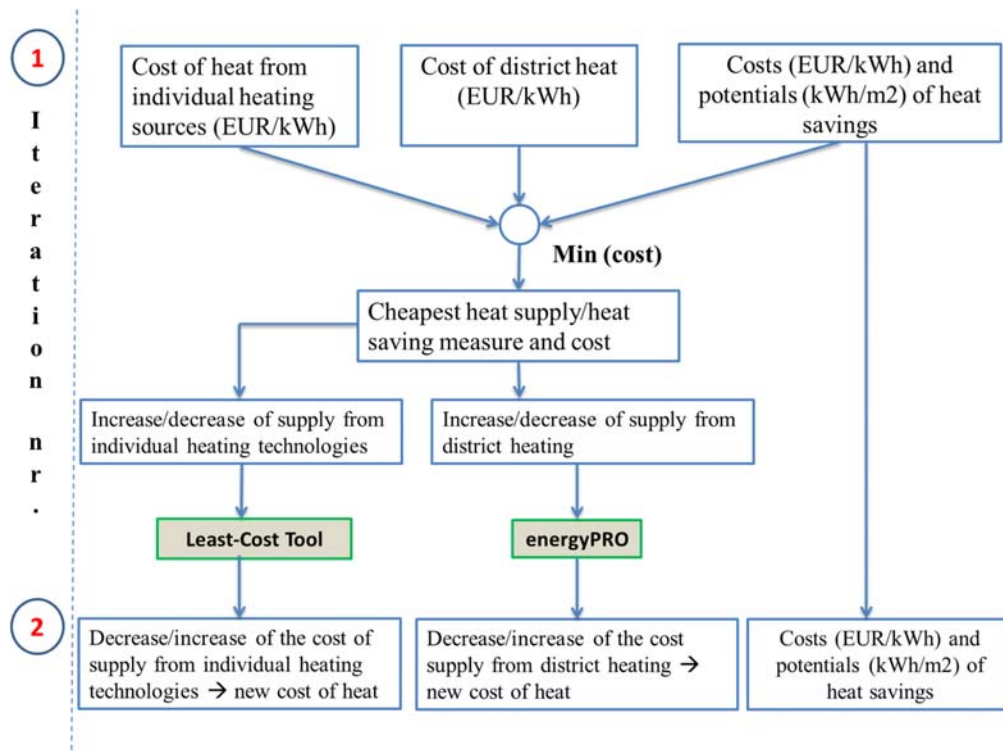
1

I t e r a t i o n nr.

Cost of heat from individual heating sources (EUR/kWh)

Cost of district heat (EUR/kWh)

Costs (EUR/kWh) and potentials (kWh/m2) of heat savings

Min (cost)

Cheapest heat supply/heat saving measure and cost

Increase/decrease of supply from individual heating technologies

Increase/decrease of supply from district heating

Least-Cost Tool

energyPRO

2

Decrease/increase of the cost of supply from individual heating technologies → new cost of heat

Decrease/increase of the cost supply from district heating → new cost of heat

Costs (EUR/kWh) and potentials (kWh/m2) of heat savings